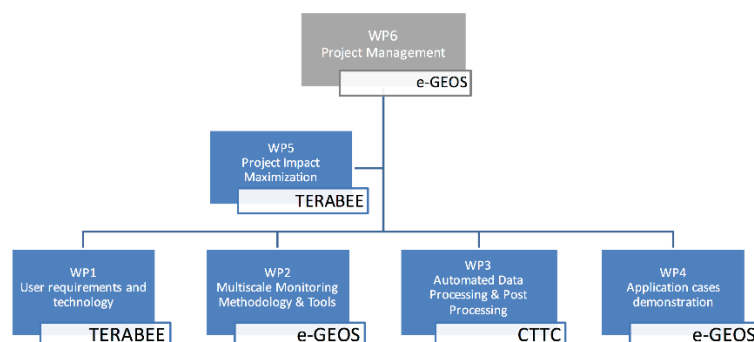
WP6
Project Management
e-GEOS

WP5
Project Impact Maximization
TERABEE

WP1
User requirements and technology
TERABEE

WP2
Multiscale Monitoring Methodology & Tools
e-GEOS

WP3
Automated Data Processing & Post Processing
CTTC

WP4
Application cases demonstration
e-GEOS